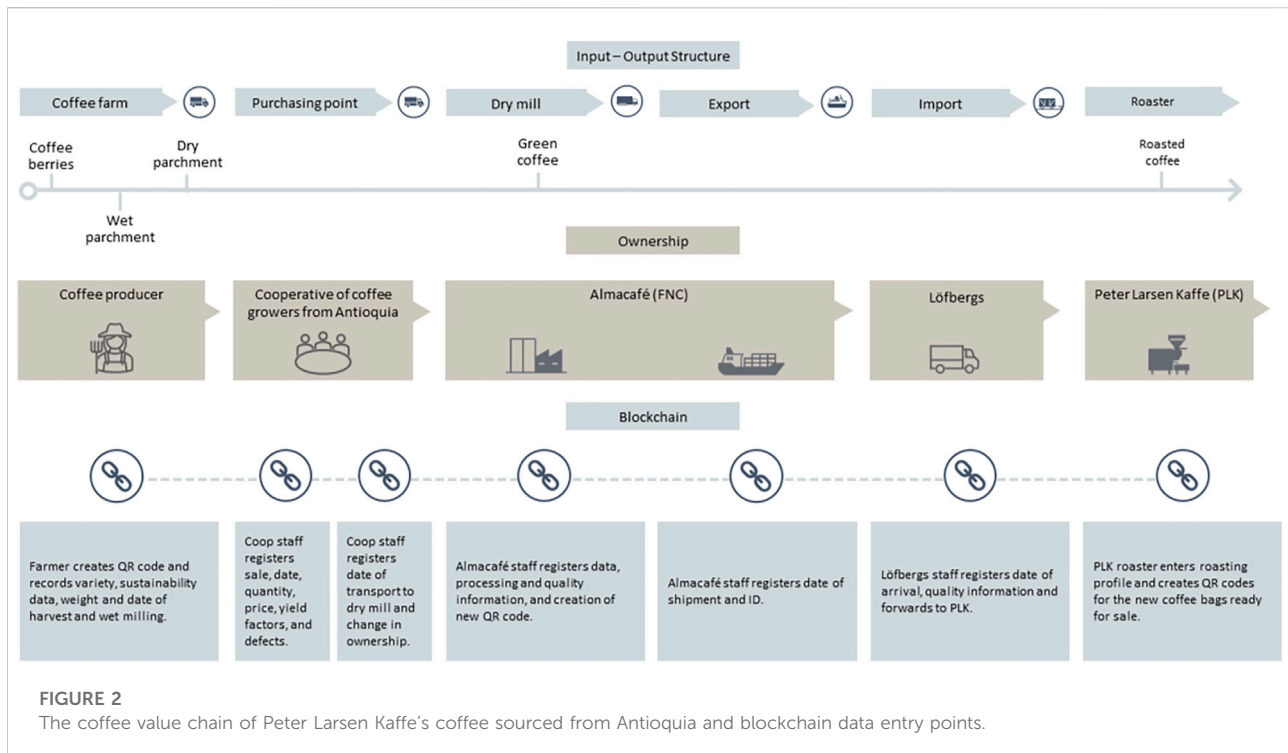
Input – Output Structure

Coffee farm

Purchasing point

Dry mill

Export

Import

Roaster

Coffee berries

Wet parchment

Dry parchment

Green coffee

Roasted coffee

Ownership

Coffee producer

Cooperative of coffee growers from Antioquia

Almacafé (FNC)

Löfbergs

Peter Larsen Kaffe (PLK)

Blockchain

Farmer creates QR code and records variety, sustainability data, weight and date of harvest and wet milling.

Coop staff registers sale, date, quantity, price, yield factors, and defects.

Coop staff registers date of transport to dry mill and change in ownership.

Almacafé staff registers data, processing and quality information, and creation of new QR code.

Almacafé staff registers date of shipment and ID.

Löfbergs staff registers date of arrival, quality information and forwards to PLK.

PLK roaster enters roasting profile and creates QR codes for the new coffee bags ready for sale.

FIGURE 2
The coffee value chain of Peter Larsen Kaffe's coffee sourced from Antioquia and blockchain data entry points.